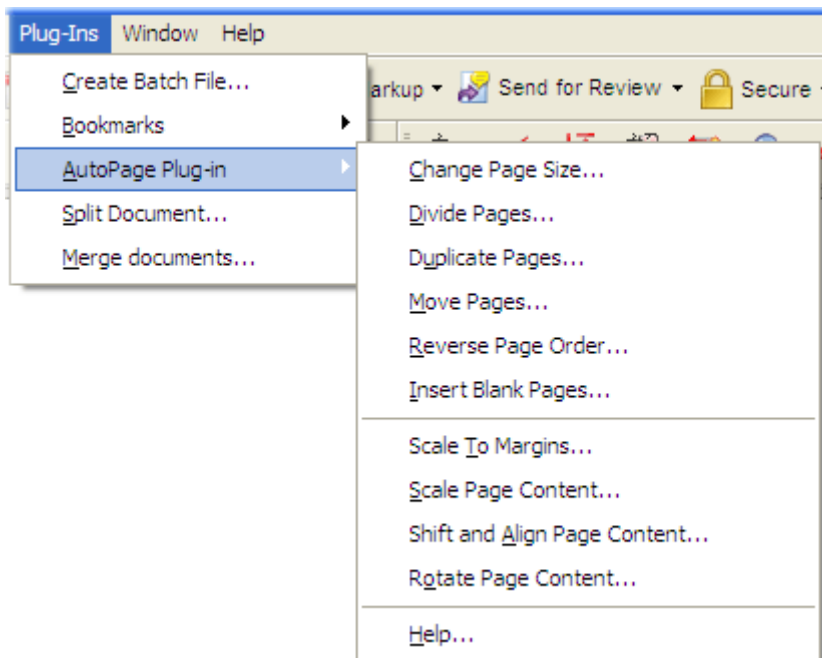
Plug-Ins Window Help

Create Batch File...
Bookmarks
AutoPage Plug-in
Split Document...
Merge documents...

arkup Send for Review Secure

Change Page Size...
Divide Pages...
Duplicate Pages...
Move Pages...
Reverse Page Order...
Insert Blank Pages...

Scale To Margins...
Scale Page Content...
Shift and Align Page Content...
Rotate Page Content...

Help...